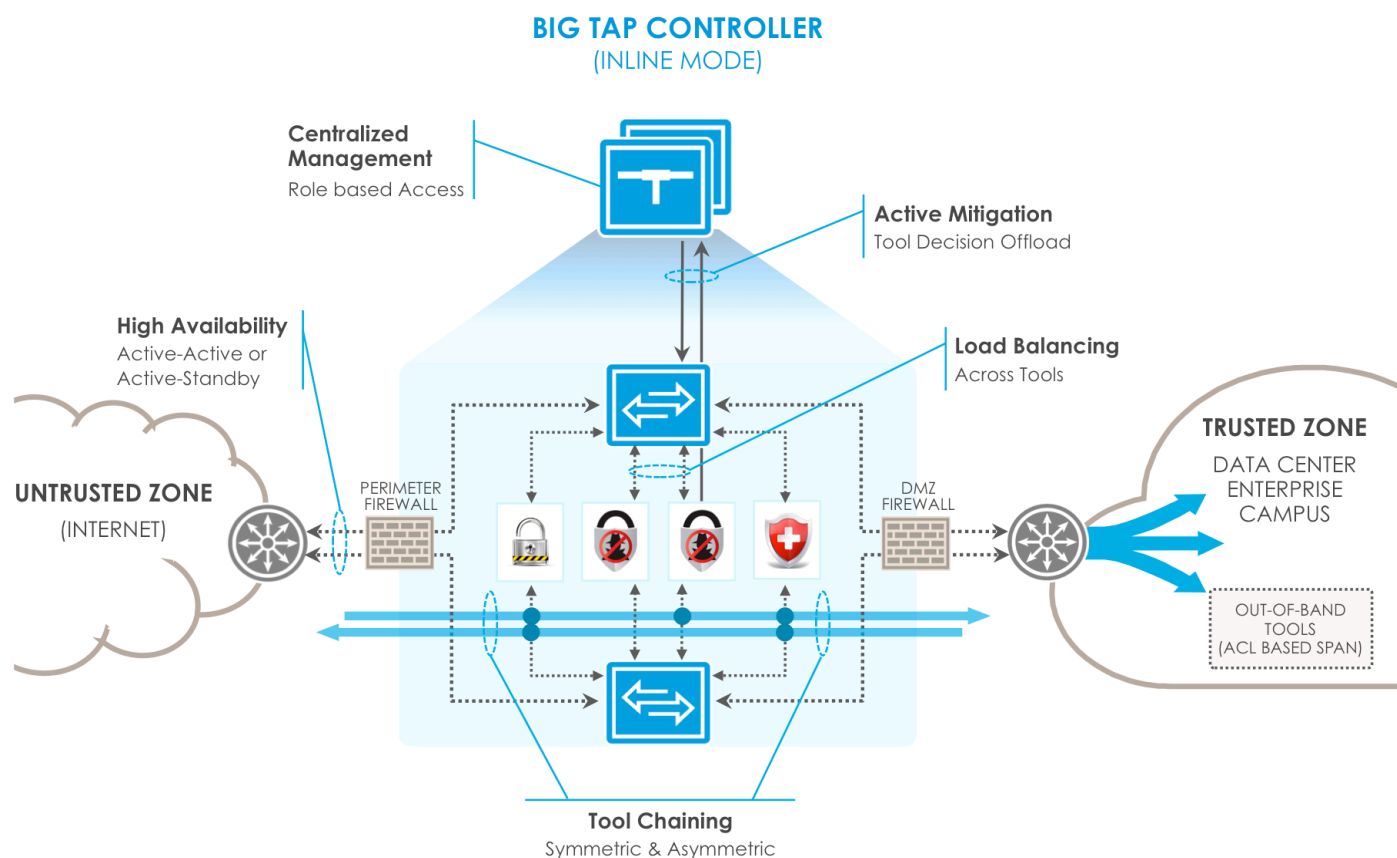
BIG TAP CONTROLLER
(INLINE MODE)

Centralized Management
Role based Access

Active Mitigation
Tool Decision Offload

High Availability
Active-Active or Active-Standby

Load Balancing
Across Tools

UNTRUSTED ZONE
(INTERNET)

PERIMETER FIREWALL

DMZ FIREWALL

TRUSTED ZONE
DATA CENTER
ENTERPRISE
CAMPUS

OUT-OF-BAND TOOLS
(ACL BASED SPAN)

Tool Chaining
Symmetric & Asymmetric